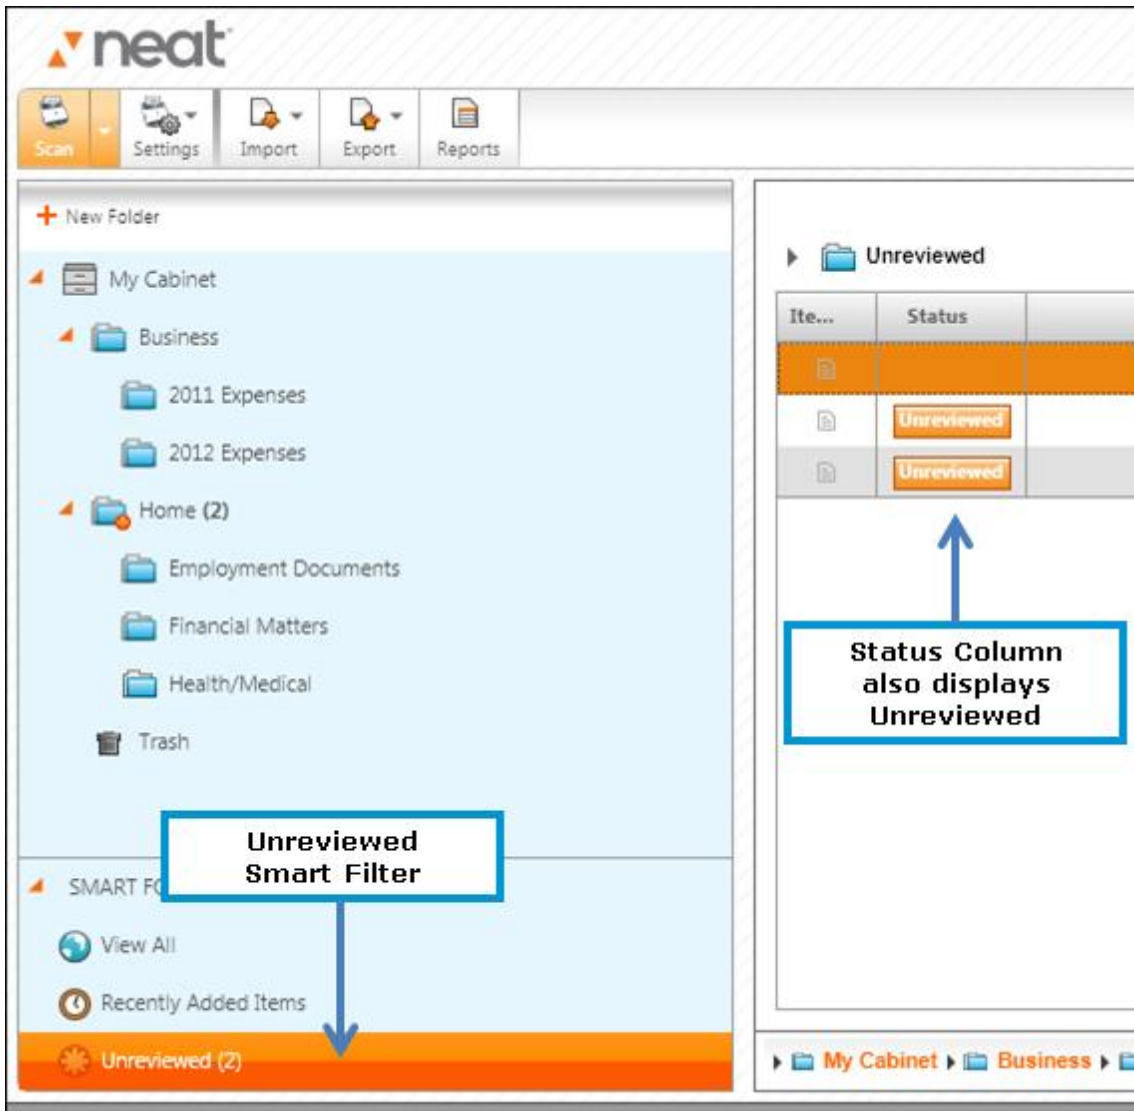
neat

Scan
Settings
Import
Export
Reports

+ New Folder

My Cabinet
Business
2011 Expenses
2012 Expenses
Home (2)
Employment Documents
Financial Matters
Health/Medical
Trash

SMART F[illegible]

Unreviewed Smart Filter

View All
Recently Added Items
Unreviewed (2)

Unreviewed

| Ite... | Status |
|---|---|
| | |
| | Unreviewed |
| | Unreviewed |

Status Column also displays Unreviewed

My Cabinet ▸ Business ▸